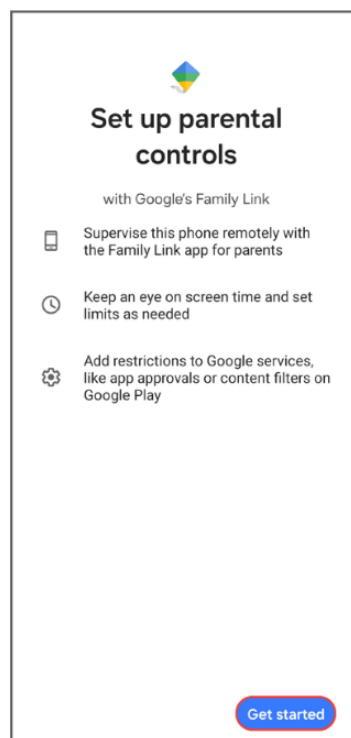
Set up parental controls

with Google's Family Link

Supervise this phone remotely with the Family Link app for parents

Keep an eye on screen time and set limits as needed

Add restrictions to Google services, like app approvals or content filters on Google Play

Get started